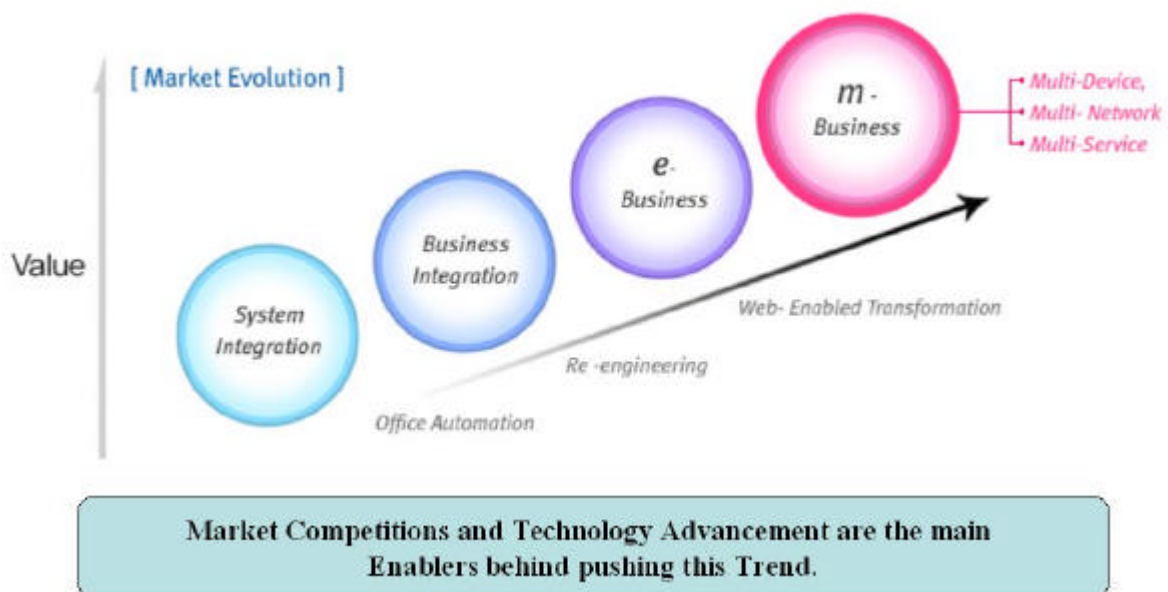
[ Market Evolution ]

Value

System Integration

Business Integration

e- Business

m - Business

Multi-Device,
Multi- Network
Multi-Service

Office Automation

Re -engineering

Web- Enabled Transformation

Market Competitions and Technology Advancement are the main Enablers behind pushing this Trend.